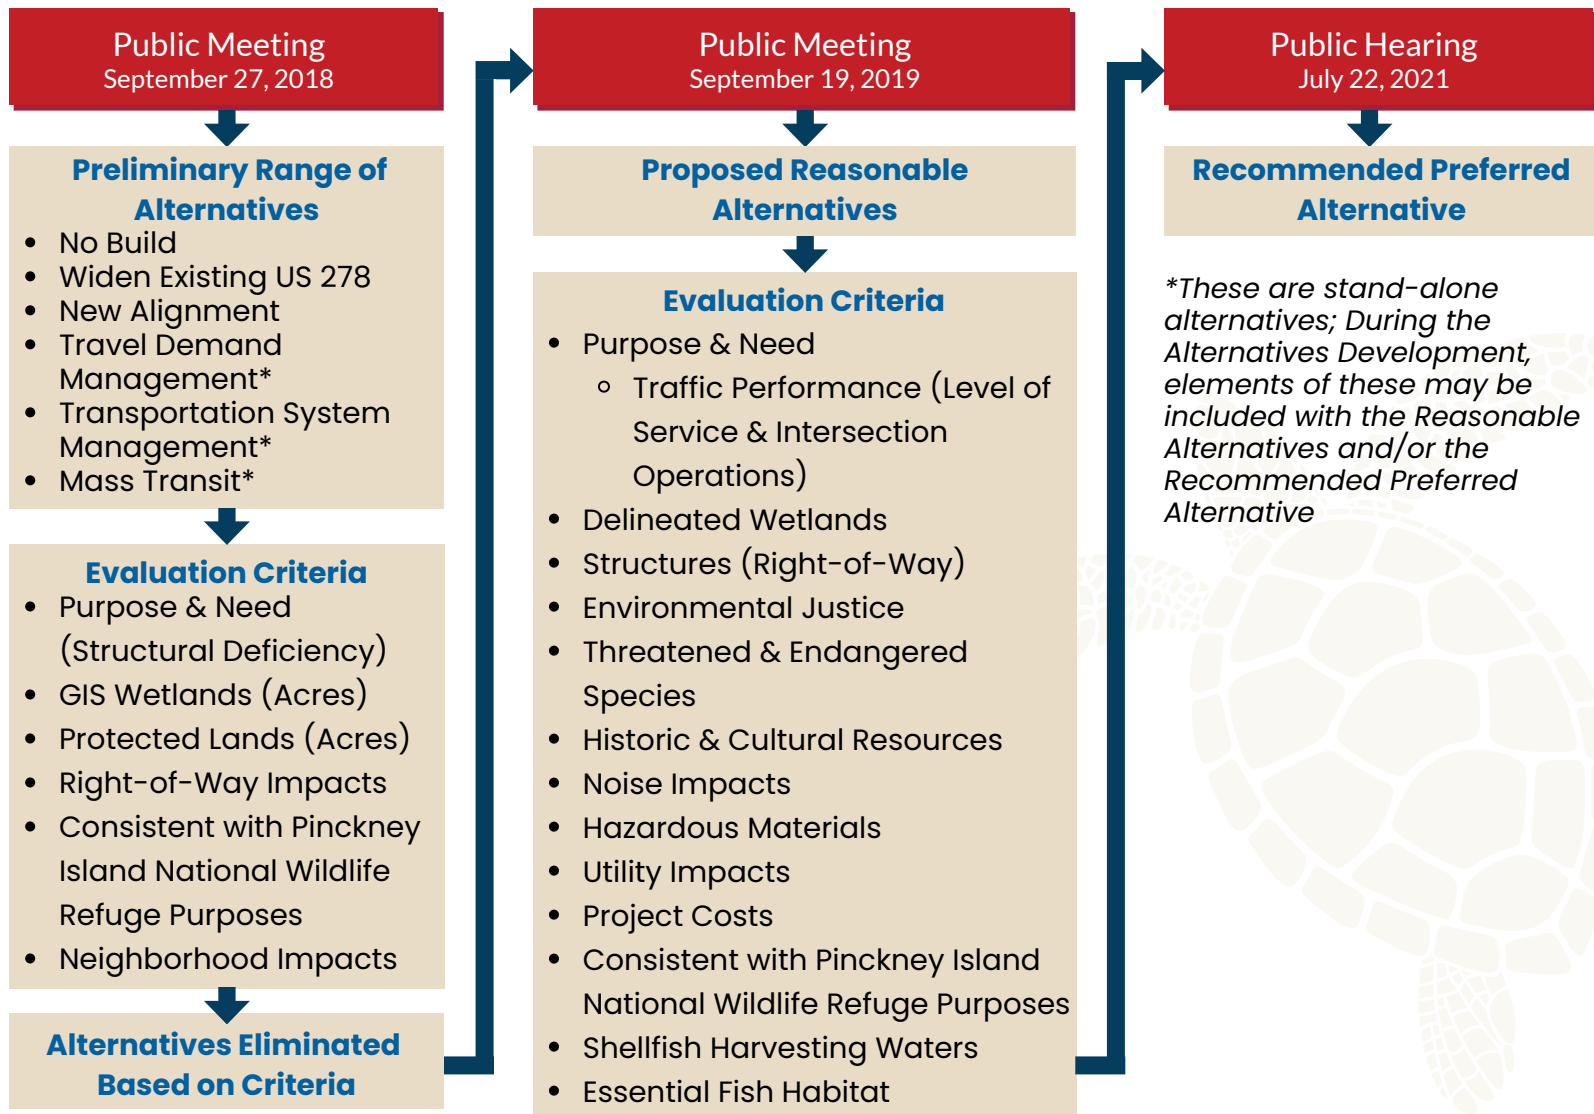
Public Meeting
September 27, 2018

Preliminary Range of Alternatives

- No Build
- Widen Existing US 278
- New Alignment
- Travel Demand Management*
- Transportation System Management*
- Mass Transit*

Evaluation Criteria

- Purpose & Need (Structural Deficiency)
- GIS Wetlands (Acres)
- Protected Lands (Acres)
- Right-of-Way Impacts
- Consistent with Pinckney Island National Wildlife Refuge Purposes
- Neighborhood Impacts

Alternatives Eliminated Based on Criteria

Public Meeting
September 19, 2019

Proposed Reasonable Alternatives

Evaluation Criteria

- Purpose & Need
  - Traffic Performance (Level of Service & Intersection Operations)
- Delineated Wetlands
- Structures (Right-of-Way)
- Environmental Justice
- Threatened & Endangered Species
- Historic & Cultural Resources
- Noise Impacts
- Hazardous Materials
- Utility Impacts
- Project Costs
- Consistent with Pinckney Island National Wildlife Refuge Purposes
- Shellfish Harvesting Waters
- Essential Fish Habitat

Public Hearing
July 22, 2021

Recommended Preferred Alternative

*These are stand-alone alternatives; During the Alternatives Development, elements of these may be included with the Reasonable Alternatives and/or the Recommended Preferred Alternative